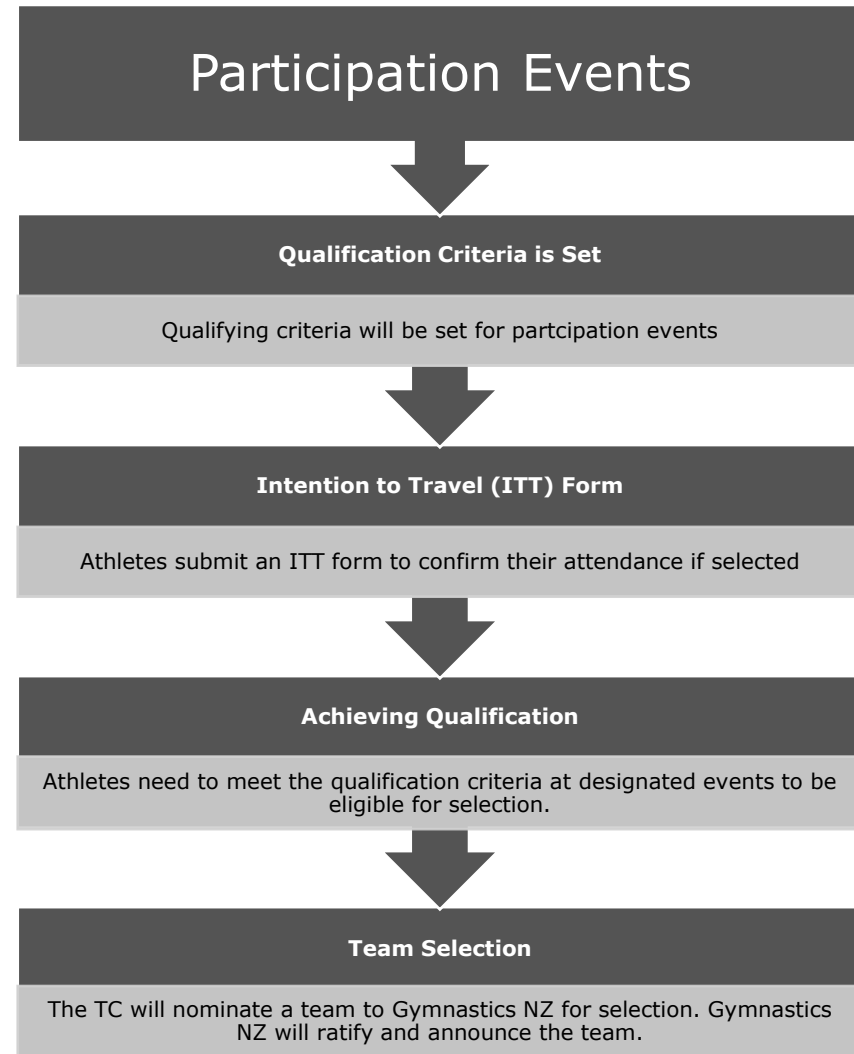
Participation Events

Qualification Criteria is Set

Qualifying criteria will be set for partcipation events

Intention to Travel (ITT) Form

Athletes submit an ITT form to confirm their attendance if selected

Achieving Qualification

Athletes need to meet the qualification criteria at designated events to be eligible for selection.

Team Selection

The TC will nominate a team to Gymnastics NZ for selection. Gymnastics NZ will ratify and announce the team.